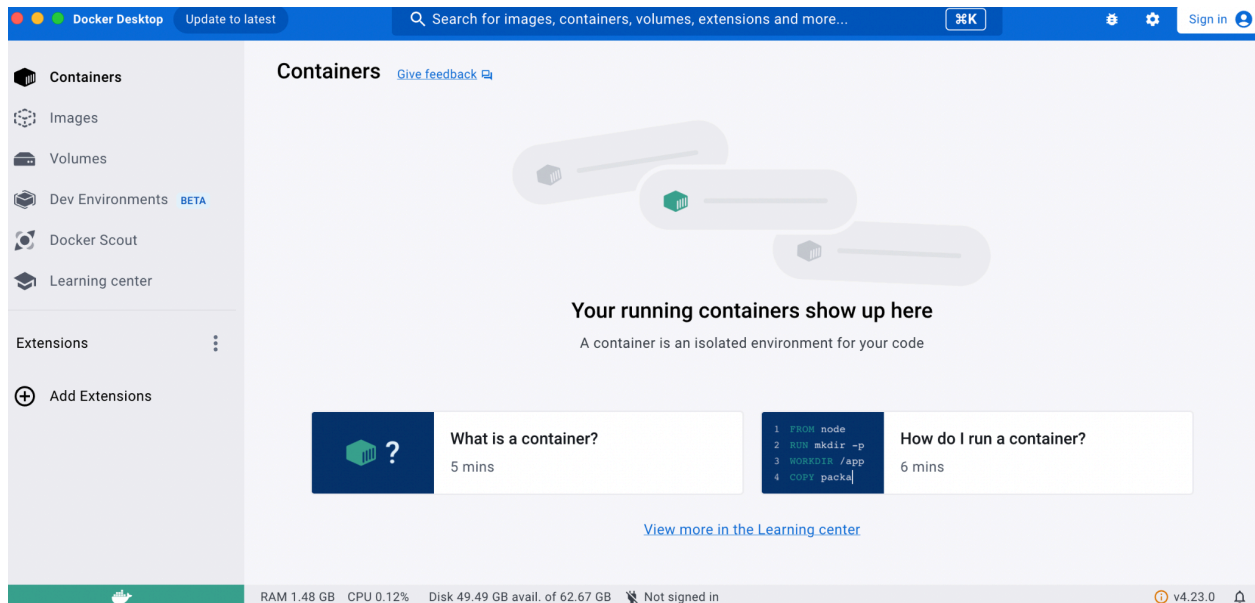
Docker Desktop Update to latest

Search for images, containers, volumes, extensions and more... ⌘K

Sign in

Containers
Images
Volumes
Dev Environments BETA
Docker Scout
Learning center

Extensions

Add Extensions

Containers Give feedback

Your running containers show up here

A container is an isolated environment for your code

?

What is a container?

5 mins

1 FROM node
2 RUN mkdir -p
3 WORKDIR /app
4 COPY packa

How do I run a container?

6 mins

View more in the Learning center

RAM 1.48 GB CPU 0.12% Disk 49.49 GB avail. of 62.67 GB Not signed in

v4.23.0